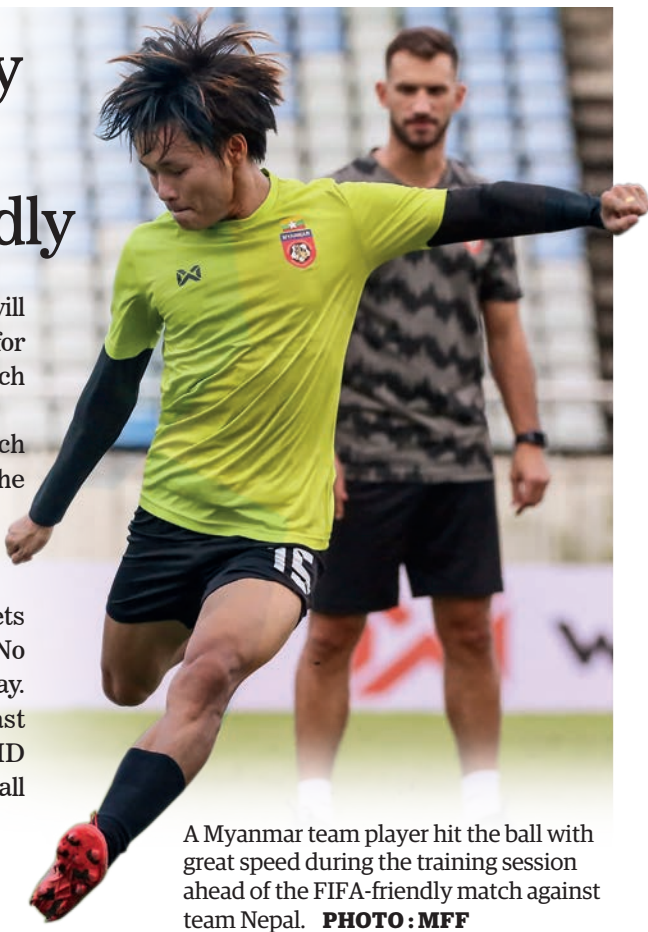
y

dly

vill
for
ch

ch
he

ets
No
ay.
ast
ID
all

15

MYANMAR

A Myanmar team player hit the ball with great speed during the training session ahead of the FIFA-friendly match against team Nepal. **PHOTO : MFF**